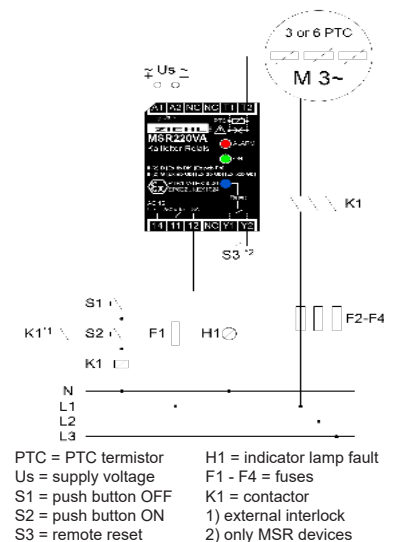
3 or 6 PTC
M 3~

$\tilde{+}$ Us $\tilde{-}$

A1 A2 NC NC T1 T2

ZIEHL
MSR220VA
Kaltleiter Relais

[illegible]

14 11 12 NC Y1 Y2

K1

S3 *2

S1
K1*1 S2 F1 H1
K1

F2-F4

N
L1
L2
L3

PTC = PTC termistor
Us = supply voltage
S1 = push button OFF
S2 = push button ON
S3 = remote reset

H1 = indicator lamp fault
F1 - F4 = fuses
K1 = contactor
1) external interlock
2) only MSR devices